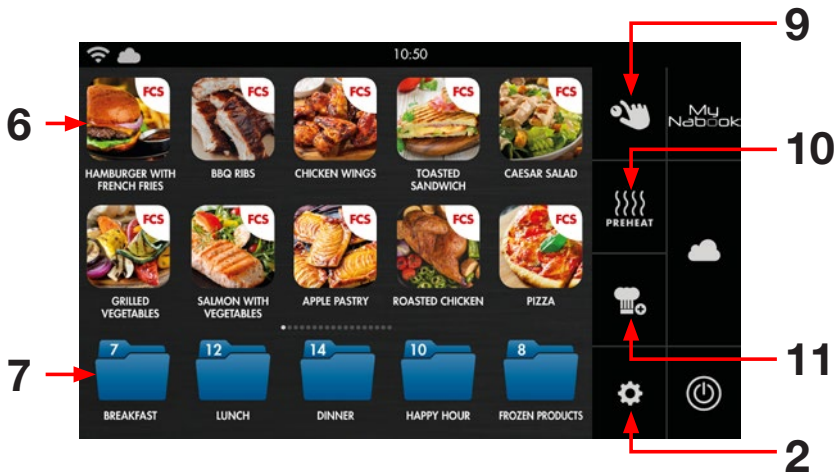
10:50

9

My Naboo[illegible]

6

FCS HAMBURGER WITH FRENCH FRIES
FCS BBQ RIBS
FCS CHICKEN WINGS
FCS TOASTED SANDWICH
FCS CAESAR SALAD

10

PREHEAT

FCS GRILLED VEGETABLES
FCS SALMON WITH VEGETABLES
FCS APPLE PASTRY
FCS ROASTED CHICKEN
FCS PIZZA

7

7 BREAKFAST
12 LUNCH
14 DINNER
10 HAPPY HOUR
8 FROZEN PRODUCTS

11

2